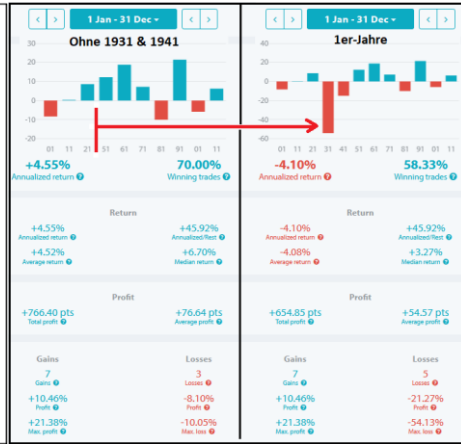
< > 1 Jan - 31 Dec < >

Ohne 1931 & 1941

30
20
10
0
-10
-20

01 11 21 51 61 71 81 91 01 11

+4.55%
Annualized return

70.00%
Winning trades

Return

+4.55%
Annualized return

+45.92%
Annualized Rest

+4.52%
Average return

+6.70%
Median return

Profit

+766.40 pts
Total profit

+76.64 pts
Average profit

Gains

7
Gains

+10.46%
Profit

+21.38%
Max. profit

Losses

3
Losses

-8.10%
Profit

-10.05%
Max. loss

< > 1 Jan - 31 Dec < >

1er-Jahre

20
10
0
-10
-20
-30
-40
-50
-60

01 11 21 31 41 51 61 71 81 91 01 11

-4.10%
Annualized return

58.33%
Winning trades

Return

-4.10%
Annualized return

+45.92%
Annualized Rest

-4.08%
Average return

+3.27%
Median return

Profit

+654.85 pts
Total profit

+54.57 pts
Average profit

Gains

7
Gains

+10.46%
Profit

+21.38%
Max. profit

Losses

5
Losses

-21.27%
Profit

-54.13%
Max. loss